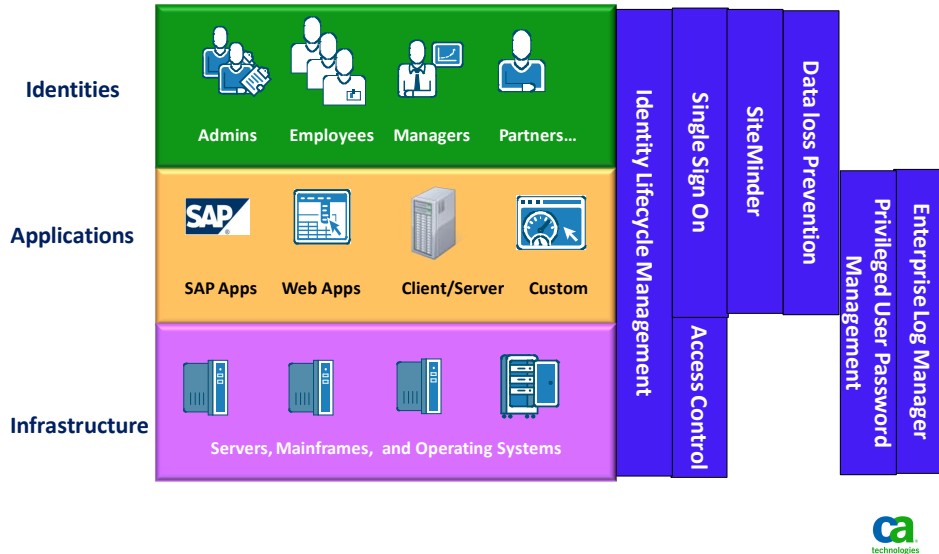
Identities

Admins Employees Managers Partners…

Applications

SAP

SAP Apps Web Apps Client/Server Custom

Infrastructure

Servers, Mainframes, and Operating Systems

Identity Lifecycle Management

Single Sign On

Access Control

SiteMinder

Data loss Prevention

Privileged User Password Management

Enterprise Log Manager

ca technologies